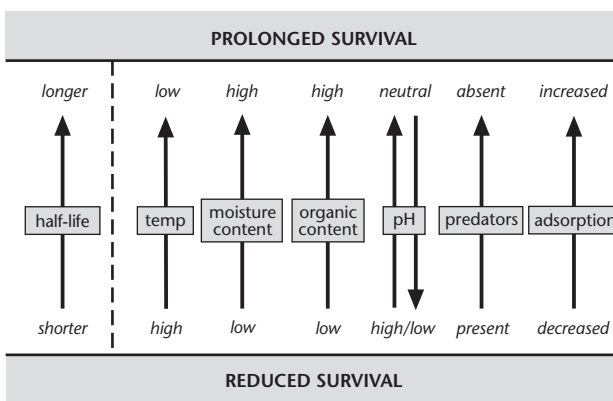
PROLONGED SURVIVAL

| longer | low | high | high | neutral | absent | increased |
|---|---|---|---|---|---|---|
| half-life | temp | moisture content | organic content | pH | predators | adsorption |
| shorter | high | low | low | high/low | present | decreased |

REDUCED SURVIVAL